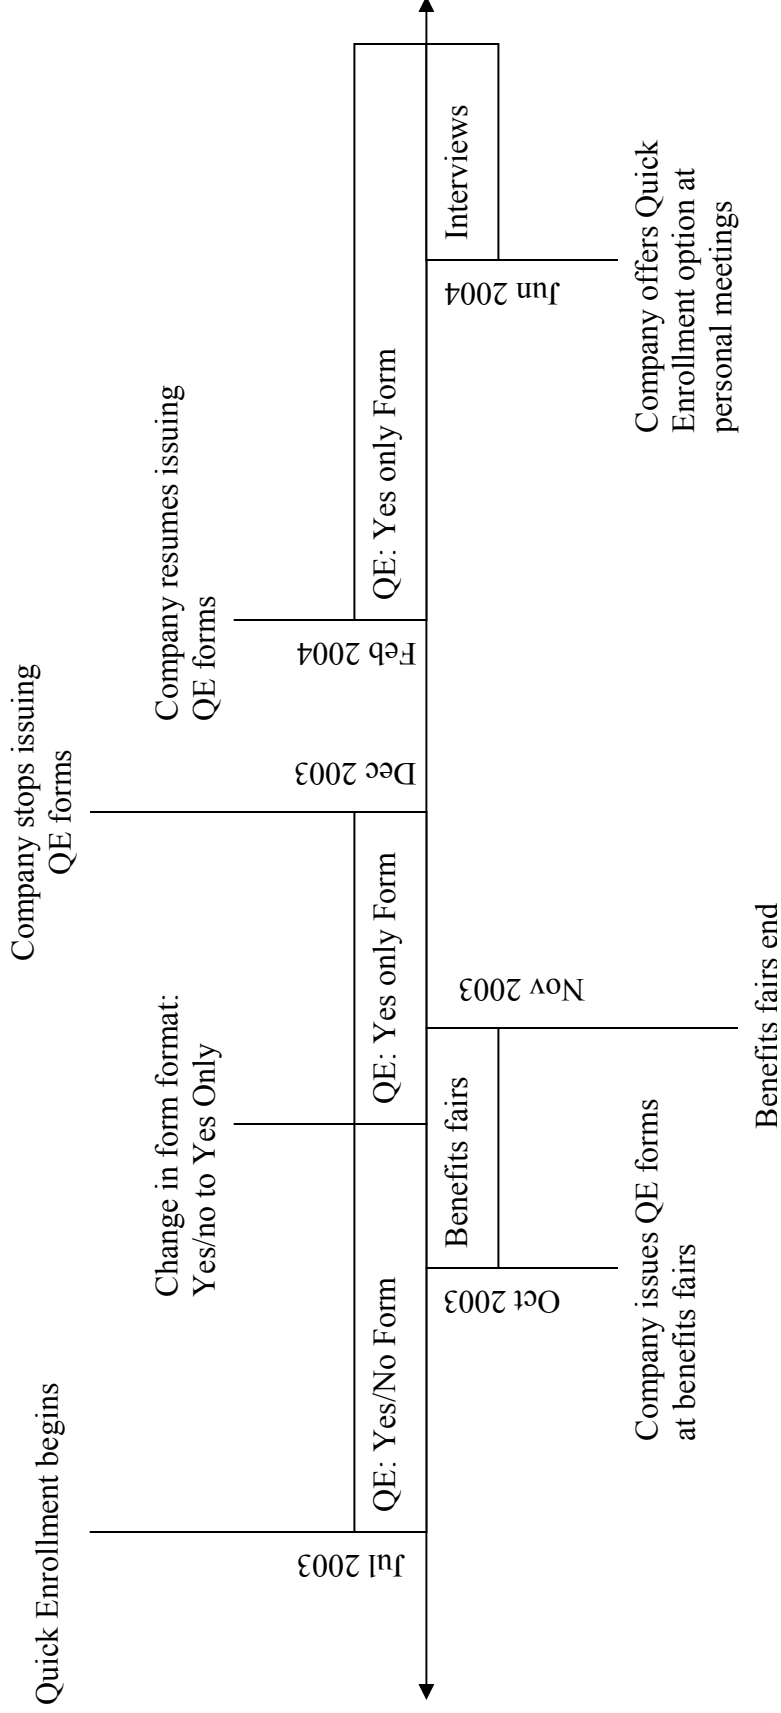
Quick Enrollment begins

Jul 2003

QE: Yes/No Form

Change in form format: Yes/no to Yes Only

QE: Yes only Form

Company stops issuing QE forms

Dec 2003

Company resumes issuing QE forms

Feb 2004

QE: Yes only Form

Interviews

Jun 2004

Company offers Quick Enrollment option at personal meetings

Oct 2003

Benefits fairs

Company issues QE forms at benefits fairs

Nov 2003

Benefits fairs end